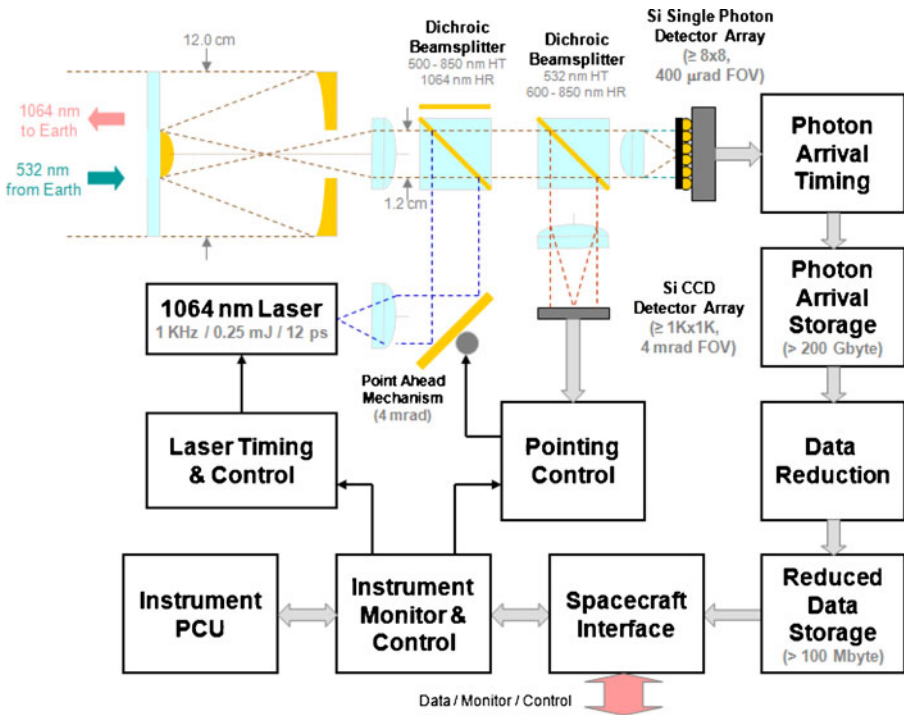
12.0 cm

1064 nm to Earth

532 nm from Earth

1.2 cm

Dichroic Beamsplitter
500 - 850 nm HT
1064 nm HR

Dichroic Beamsplitter
532 nm HT
600 - 850 nm HR

Si Single Photon Detector Array
(≥ 8x8, 400 μrad FOV)

Photon Arrival Timing

Photon Arrival Storage
(> 200 Gbyte)

Data Reduction

Reduced Data Storage
(> 100 Mbyte)

Si CCD Detector Array
(≥ 1Kx1K, 4 mrad FOV)

1064 nm Laser
1 KHz / 0.25 mJ / 12 ps

Point Ahead Mechanism
(4 mrad)

Laser Timing & Control

Pointing Control

Instrument PCU

Instrument Monitor & Control

Spacecraft Interface

Data / Monitor / Control